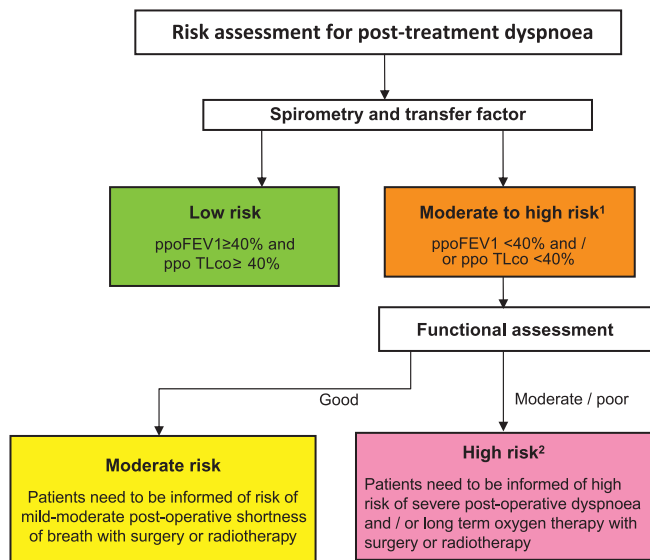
Risk assessment for post-treatment dyspnoea

Spirometry and transfer factor

Low risk

ppoFEV1≥40% and ppo TLco≥ 40%

Moderate to high risk$^1$

ppoFEV1 <40% and / or ppo TLco <40%

Functional assessment

Good

Moderate / poor

Moderate risk

Patients need to be informed of risk of mild-moderate post-operative shortness of breath with surgery or radiotherapy

High risk$^2$

Patients need to be informed of high risk of severe post-operative dyspnoea and / or long term oxygen therapy with surgery or radiotherapy